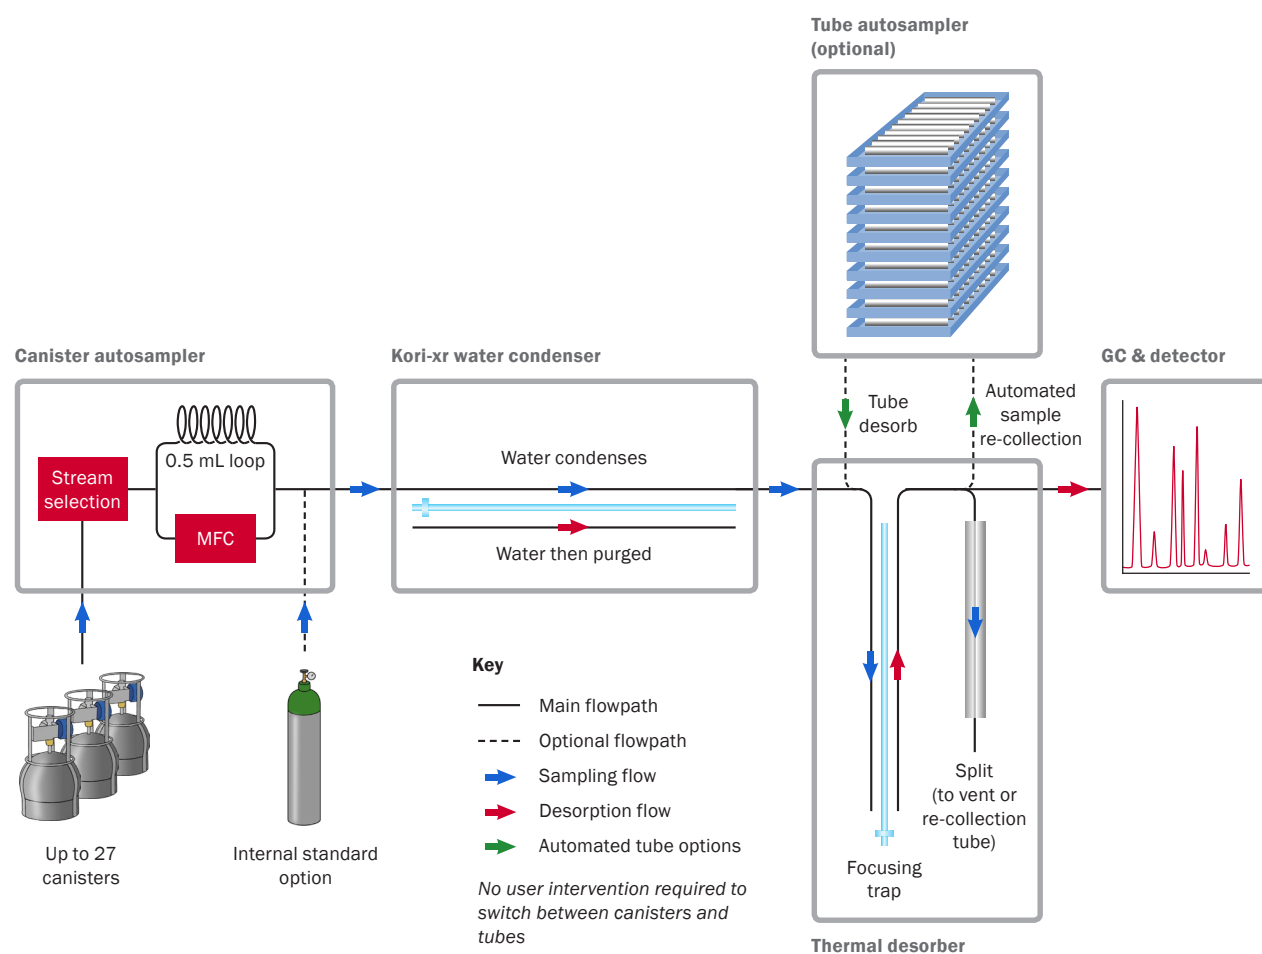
Tube autosampler (optional)

Canister autosampler

Stream selection

0.5 mL loop

MFC

Kori-xr water condenser

Water condenses

Water then purged

Tube desorb

Automated sample re-collection

GC & detector

Up to 27 canisters

Internal standard option

Key

Main flowpath

Optional flowpath

Sampling flow

Desorption flow

Automated tube options

No user intervention required to switch between canisters and tubes

Focusing trap

Split (to vent or re-collection tube)

Thermal desorber